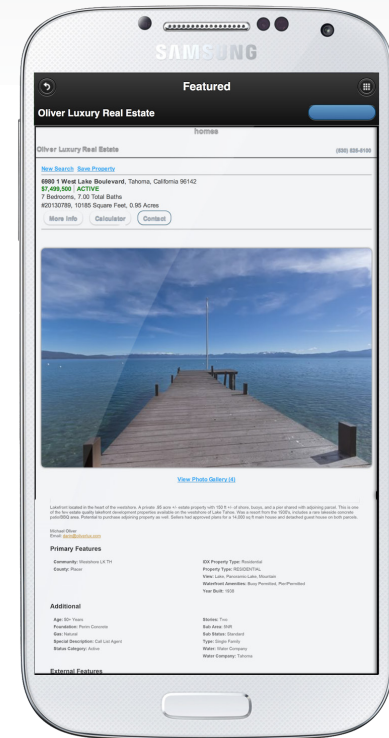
SAMSUNG

Featured

Oliver Luxury Real Estate

homes

Oliver Luxury Real Estate

(888) 825-8180

New Search Save Property

6880 1 West Lake Boulevard, Tahoma, California 96142
$7,499,500 | ACTIVE
7 Bedrooms, 7.00 Total Baths
#20130789, 10185 Square Feet, 0.95 Acres

More Info Calculator Contact

View Photo Gallery (4)

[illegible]

Michael Oliver
Email: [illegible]

Primary Features

Community: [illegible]
County: Placer

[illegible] Property Type: Residential
Property Type: RESIDENTIAL
View: Lake, Panoramic Lake, Mountain
Waterfront Amenities: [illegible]
Year Built: 1938

Additional

Age: 50+ Years
Foundation: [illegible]
Gas: Natural
Special Description: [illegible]
Status Category: Active

Stories: Two
Sub Area: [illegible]
Sub Status: Standard
Type: Single Family
Water: Water Company
Water Company: Tahoma

External Features